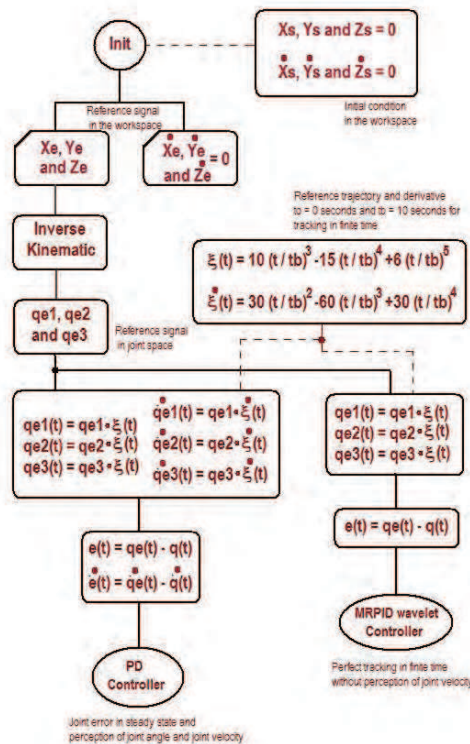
Init

Xs, Ys and Zs = 0

$\dot{X}s$, $\dot{Y}s$ and $\dot{Z}s$ = 0

Initial condition in the workspace

Reference signal in the workspace

Xe, Ye and Ze

$\dot{X}e$, $\dot{Y}e$ and $\dot{Z}e$ = 0

Reference trajectory and derivative to = 0 seconds and tb = 10 seconds for tracking in finite time

Inverse Kinematic

$\xi(t) = 10 (t / tb)^3 - 15 (t / tb)^4 + 6 (t / tb)^5$

$\dot{\xi}(t) = 30 (t / tb)^2 - 60 (t / tb)^3 + 30 (t / tb)^4$

qe1, qe2 and qe3

Reference signal in joint space

qe1(t) = qe1 • ξ(t)
qe2(t) = qe2 • ξ(t)
qe3(t) = qe3 • ξ(t)

$\dot{q}e1(t) = qe1 \cdot \dot{\xi}(t)$
$\dot{q}e2(t) = qe2 \cdot \dot{\xi}(t)$
$\dot{q}e3(t) = qe3 \cdot \dot{\xi}(t)$

qe1(t) = qe1 • ξ(t)
qe2(t) = qe2 • ξ(t)
qe3(t) = qe3 • ξ(t)

e(t) = qe(t) - q(t)
$\dot{e}(t) = \dot{q}e(t) - \dot{q}(t)$

e(t) = qe(t) - q(t)

MRPID wavelet Controller

PD Controller

Perfect tracking in finite time without perception of joint velocity

Joint error in steady state and perception of joint angle and joint velocity